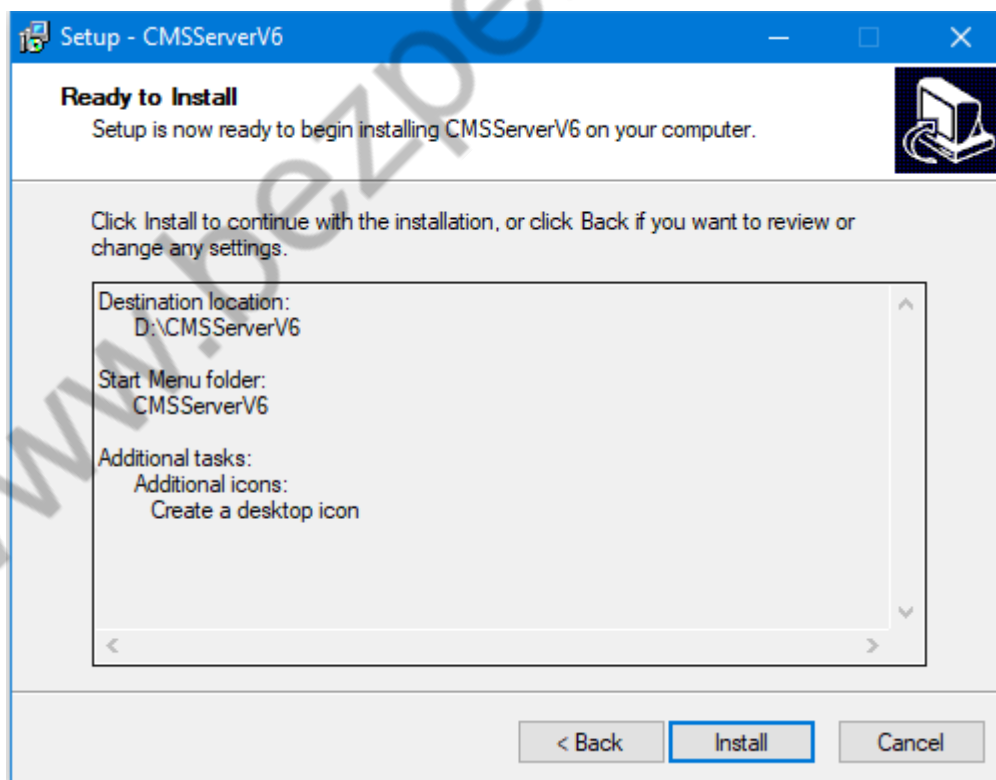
Setup - CMSServerV6

Ready to Install
Setup is now ready to begin installing CMSServerV6 on your computer.

Click Install to continue with the installation, or click Back if you want to review or change any settings.

Destination location:
D:\CMSServerV6

Start Menu folder:
CMSServerV6

Additional tasks:
Additional icons:
Create a desktop icon

www.bezpe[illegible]

< Back
Install
Cancel